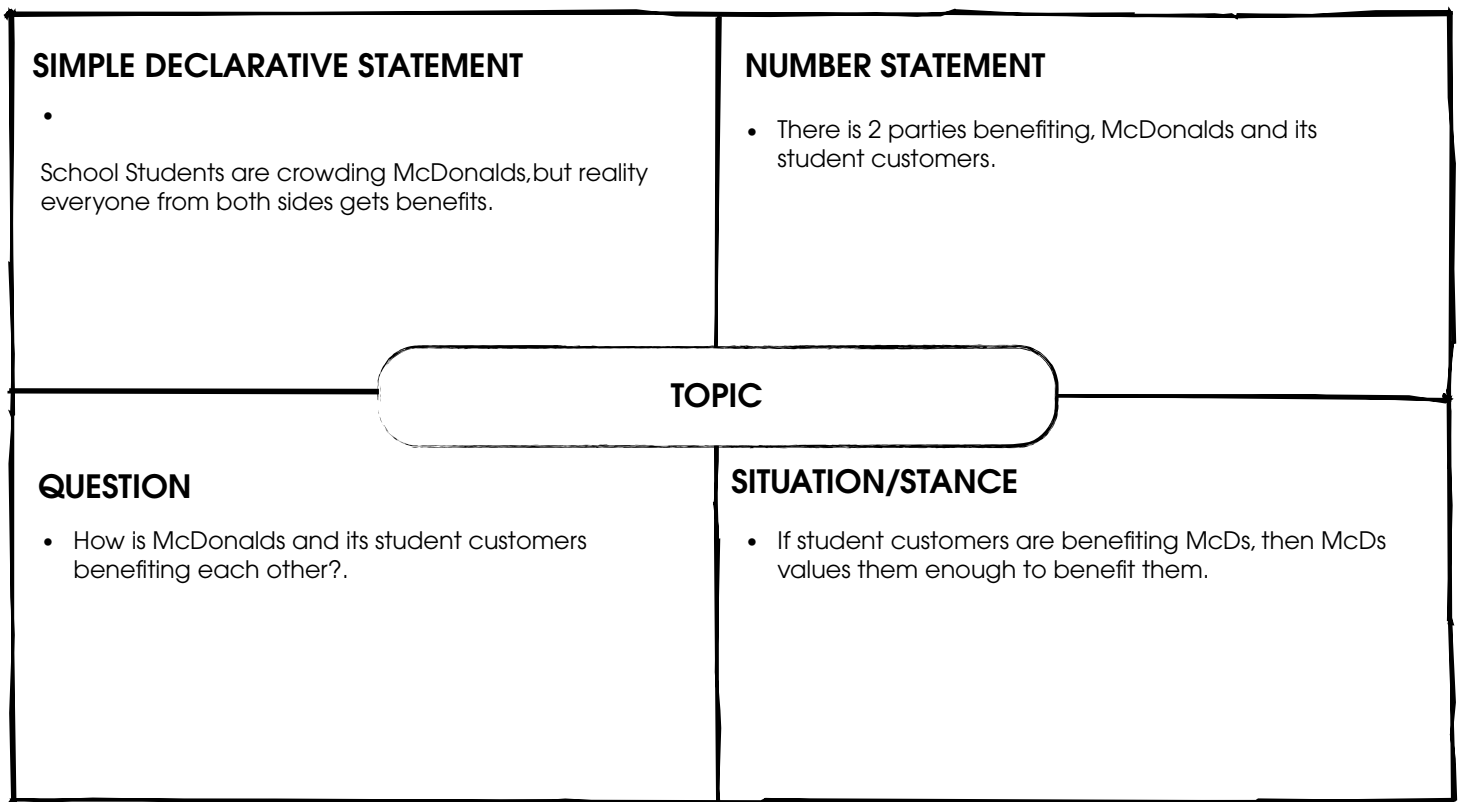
SIMPLE DECLARATIVE STATEMENT

•

School Students are crowding McDonalds,but reality everyone from both sides gets benefits.

NUMBER STATEMENT

• There is 2 parties benefiting, McDonalds and its student customers.

TOPIC

QUESTION

• How is McDonalds and its student customers benefiting each other?.

SITUATION/STANCE

• If student customers are benefiting McDs, then McDs values them enough to benefit them.